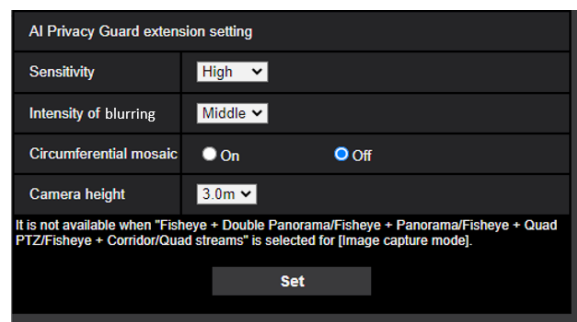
AI Privacy Guard extension setting

| Sensitivity | High |
|---|---|
| Intensity of blurring | Middle |
| Circumferential mosaic | On Off |
| Camera height | 3.0m |

It is not available when "Fisheye + Double Panorama/Fisheye + Panorama/Fisheye + Quad PTZ/Fisheye + Corridor/Quad streams" is selected for [Image capture mode].

Set